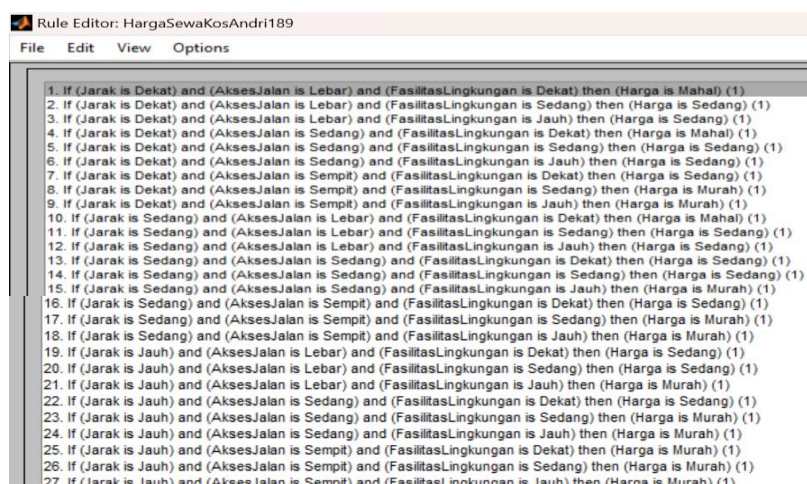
Rule Editor: HargaSewaKosAndri189

File Edit View Options

1. If (Jarak is Dekat) and (AksesJalan is Lebar) and (FasilitasLingkungan is Dekat) then (Harga is Mahal) (1)
2. If (Jarak is Dekat) and (AksesJalan is Lebar) and (FasilitasLingkungan is Sedang) then (Harga is Sedang) (1)
3. If (Jarak is Dekat) and (AksesJalan is Lebar) and (FasilitasLingkungan is Jauh) then (Harga is Sedang) (1)
4. If (Jarak is Dekat) and (AksesJalan is Sedang) and (FasilitasLingkungan is Dekat) then (Harga is Mahal) (1)
5. If (Jarak is Dekat) and (AksesJalan is Sedang) and (FasilitasLingkungan is Sedang) then (Harga is Sedang) (1)
6. If (Jarak is Dekat) and (AksesJalan is Sedang) and (FasilitasLingkungan is Jauh) then (Harga is Sedang) (1)
7. If (Jarak is Dekat) and (AksesJalan is Sempit) and (FasilitasLingkungan is Dekat) then (Harga is Sedang) (1)
8. If (Jarak is Dekat) and (AksesJalan is Sempit) and (FasilitasLingkungan is Sedang) then (Harga is Murah) (1)
9. If (Jarak is Dekat) and (AksesJalan is Sempit) and (FasilitasLingkungan is Jauh) then (Harga is Murah) (1)
10. If (Jarak is Sedang) and (AksesJalan is Lebar) and (FasilitasLingkungan is Dekat) then (Harga is Mahal) (1)
11. If (Jarak is Sedang) and (AksesJalan is Lebar) and (FasilitasLingkungan is Sedang) then (Harga is Sedang) (1)
12. If (Jarak is Sedang) and (AksesJalan is Lebar) and (FasilitasLingkungan is Jauh) then (Harga is Sedang) (1)
13. If (Jarak is Sedang) and (AksesJalan is Sedang) and (FasilitasLingkungan is Dekat) then (Harga is Sedang) (1)
14. If (Jarak is Sedang) and (AksesJalan is Sedang) and (FasilitasLingkungan is Sedang) then (Harga is Sedang) (1)
15. If (Jarak is Sedang) and (AksesJalan is Sedang) and (FasilitasLingkungan is Jauh) then (Harga is Murah) (1)
16. If (Jarak is Sedang) and (AksesJalan is Sempit) and (FasilitasLingkungan is Dekat) then (Harga is Sedang) (1)
17. If (Jarak is Sedang) and (AksesJalan is Sempit) and (FasilitasLingkungan is Sedang) then (Harga is Murah) (1)
18. If (Jarak is Sedang) and (AksesJalan is Sempit) and (FasilitasLingkungan is Jauh) then (Harga is Murah) (1)
19. If (Jarak is Jauh) and (AksesJalan is Lebar) and (FasilitasLingkungan is Dekat) then (Harga is Sedang) (1)
20. If (Jarak is Jauh) and (AksesJalan is Lebar) and (FasilitasLingkungan is Sedang) then (Harga is Sedang) (1)
21. If (Jarak is Jauh) and (AksesJalan is Lebar) and (FasilitasLingkungan is Jauh) then (Harga is Murah) (1)
22. If (Jarak is Jauh) and (AksesJalan is Sedang) and (FasilitasLingkungan is Dekat) then (Harga is Sedang) (1)
23. If (Jarak is Jauh) and (AksesJalan is Sedang) and (FasilitasLingkungan is Sedang) then (Harga is Murah) (1)
24. If (Jarak is Jauh) and (AksesJalan is Sedang) and (FasilitasLingkungan is Jauh) then (Harga is Murah) (1)
25. If (Jarak is Jauh) and (AksesJalan is Sempit) and (FasilitasLingkungan is Dekat) then (Harga is Murah) (1)
26. If (Jarak is Jauh) and (AksesJalan is Sempit) and (FasilitasLingkungan is Sedang) then (Harga is Murah) (1)
27. If (Jarak is Jauh) and (AksesJalan is Sempit) and (FasilitasLingkungan is Jauh) then (Harga is Murah) (1)